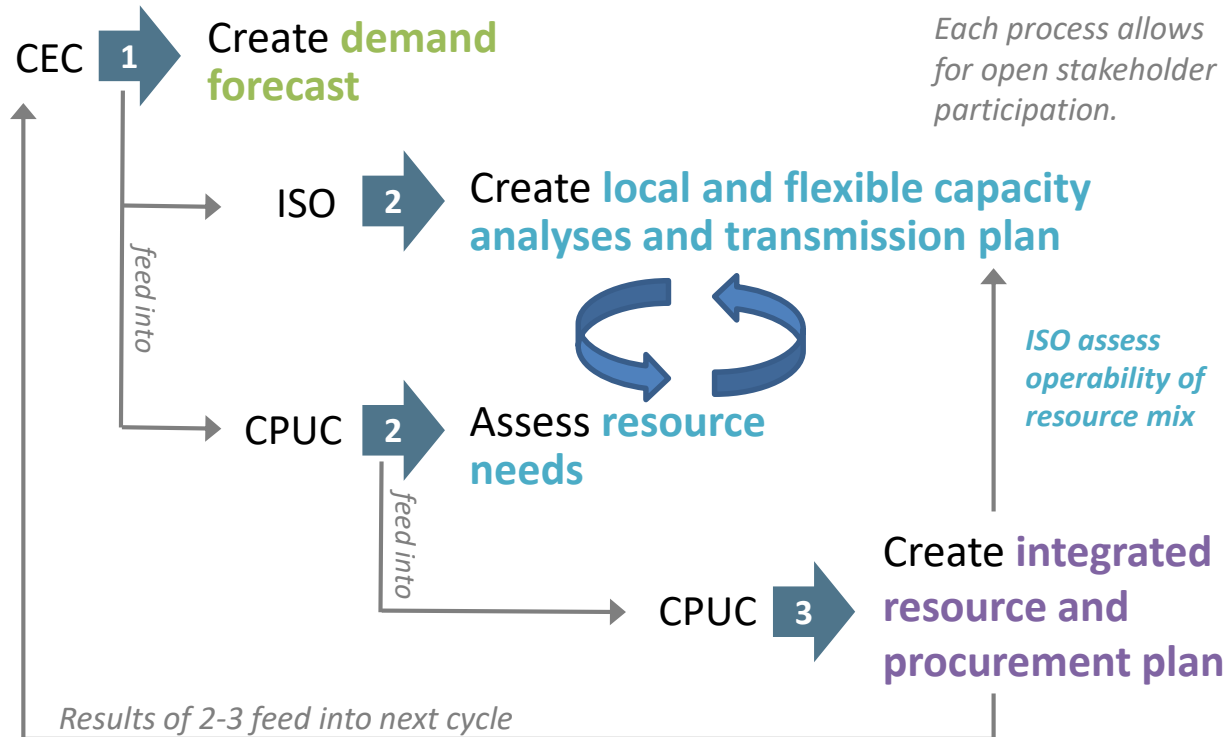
CEC 1 Create demand forecast

Each process allows for open stakeholder participation.

ISO 2 Create local and flexible capacity analyses and transmission plan

feed into

ISO assess operability of resource mix

CPUC 2 Assess resource needs

feed into

Create integrated resource and procurement plan

CPUC 3

Results of 2-3 feed into next cycle